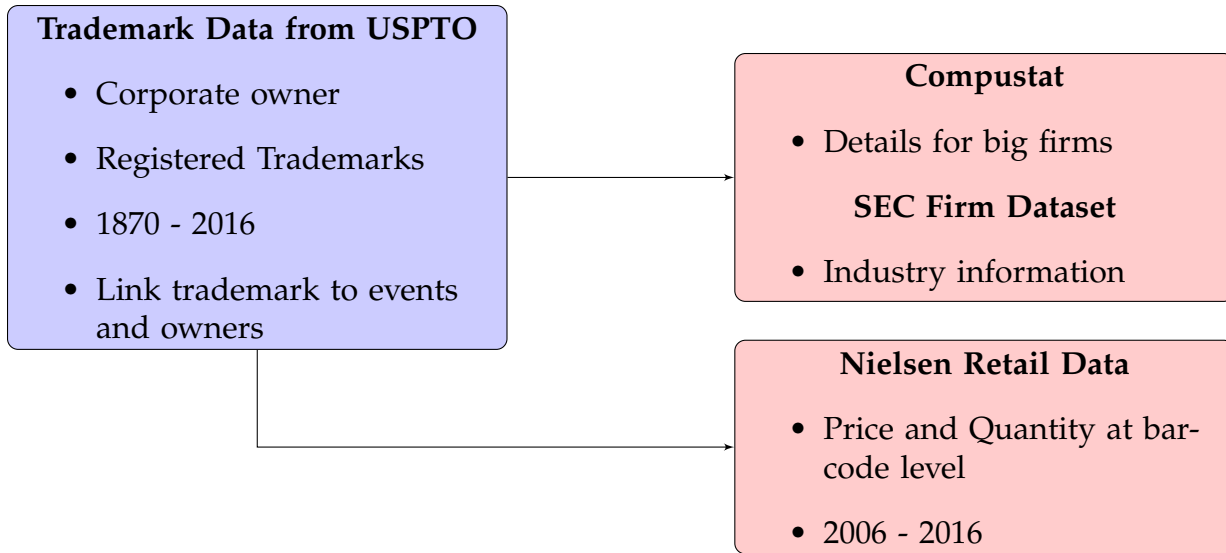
**Trademark Data from USPTO**

- Corporate owner
- Registered Trademarks
- 1870 - 2016
- Link trademark to events and owners

**Compustat**

- Details for big firms

**SEC Firm Dataset**

- Industry information

**Nielsen Retail Data**

- Price and Quantity at barcode level
- 2006 - 2016